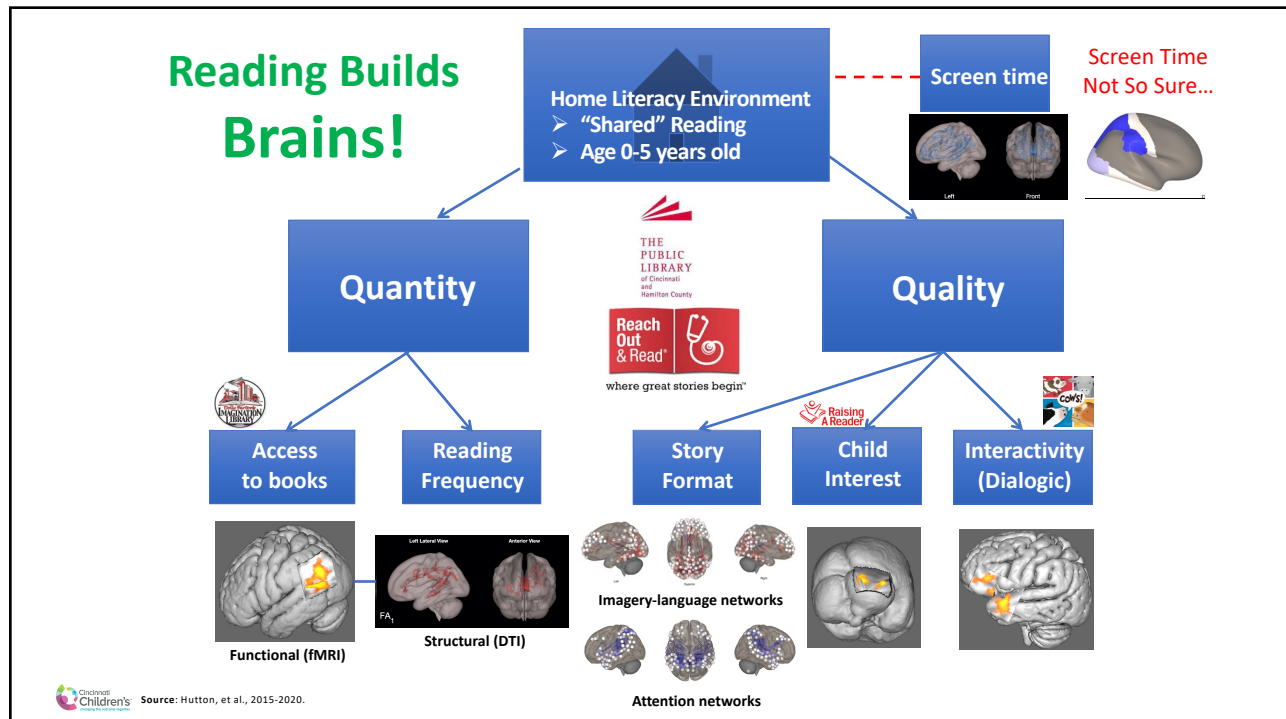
Reading Builds Brains!

Home Literacy Environment
➢ "Shared" Reading
➢ Age 0-5 years old

Screen time

Screen Time Not So Sure…

Left Front

THE PUBLIC LIBRARY of Cincinnati and Hamilton County

Reach Out & Read
where great stories begin

Quantity

Quality

IMAGINATION LIBRARY

Access to books

Reading Frequency

Story Format

Raising A Reader

Child Interest

Interactivity (Dialogic)

Left Lateral View Anterior View
$FA_1$

Functional (fMRI)

Structural (DTI)

Imagery-language networks

Attention networks

Cincinnati Children's

Source: Hutton, et al., 2015-2020.